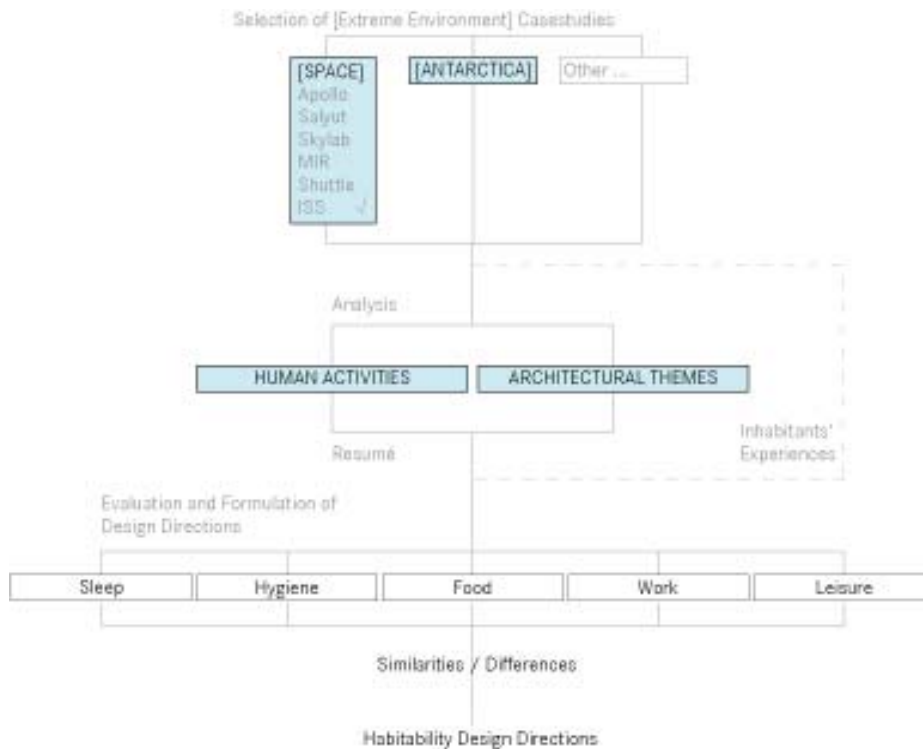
Selection of [Extreme Environment] Casestudies

[SPACE]
Apollo
Salyut
Skylab
MIR
Shuttle
ISS √

[ANTARCTICA]

Other ...

Analysis

HUMAN ACTIVITIES

ARCHITECTURAL THEMES

Resumé

Inhabitants' Experiences

Evaluation and Formulation of Design Directions

| Sleep | Hygiene | Food | Work | Leisure |
|---|---|---|---|---|

Similarities / Differences

Habitability Design Directions